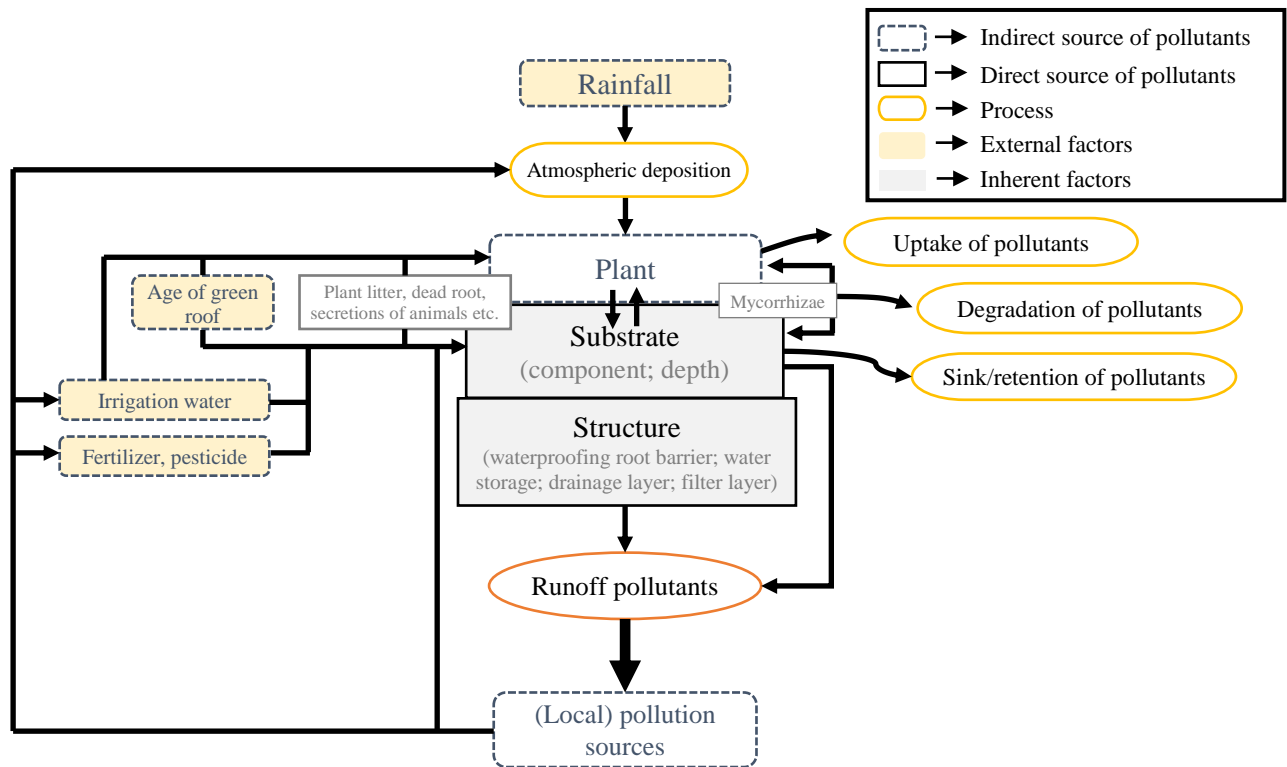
Indirect source of pollutants
Direct source of pollutants
Process
External factors
Inherent factors

Rainfall

Atmospheric deposition

Plant

Uptake of pollutants

Age of green roof

Plant litter, dead root, secretions of animals etc.

Mycorrhizae

Degradation of pollutants

Substrate
(component; depth)

Sink/retention of pollutants

Irrigation water

Fertilizer, pesticide

Structure
(waterproofing root barrier; water storage; drainage layer; filter layer)

Runoff pollutants

(Local) pollution sources